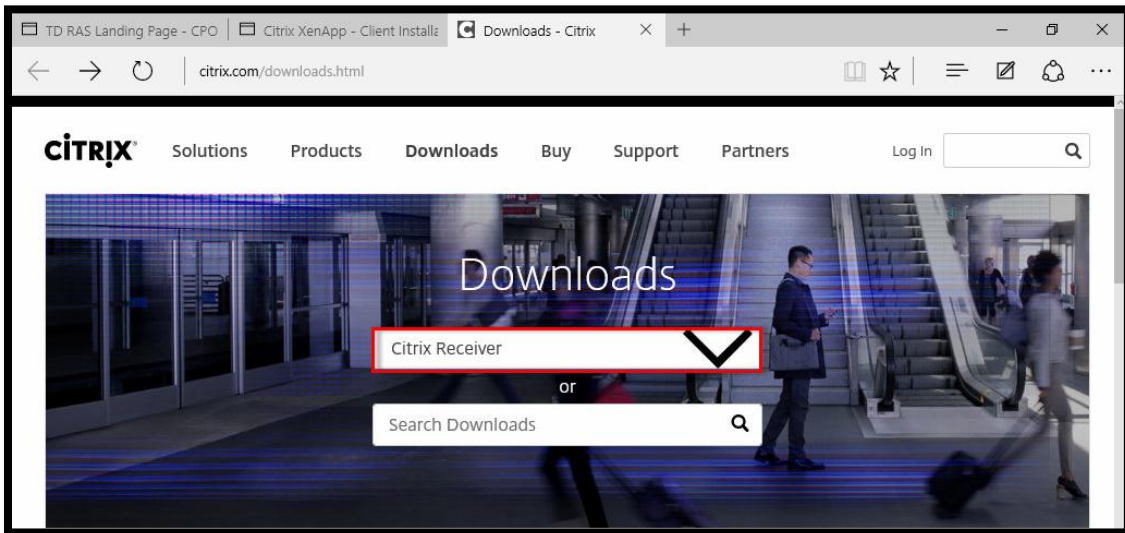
TD RAS Landing Page - CPO | Citrix XenApp - Client Installa | Downloads - Citrix ×

citrix.com/downloads.html

CiTRIX Solutions Products Downloads Buy Support Partners Log In

Downloads

Citrix Receiver

or

Search Downloads